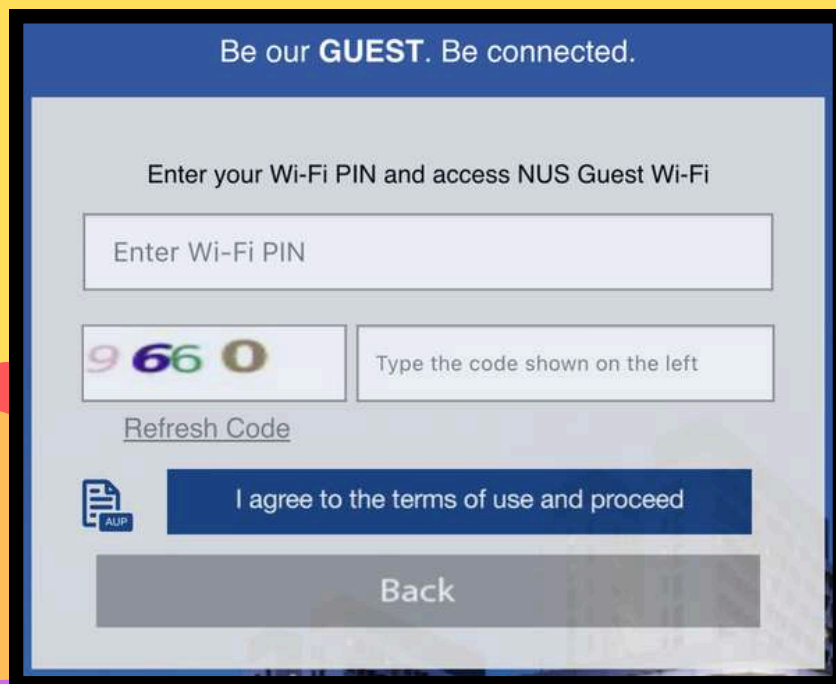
Be our **GUEST**. Be connected.

Enter your Wi-Fi PIN and access NUS Guest Wi-Fi

Enter Wi-Fi PIN

9660

Type the code shown on the left

Refresh Code

AUP

I agree to the terms of use and proceed

Back